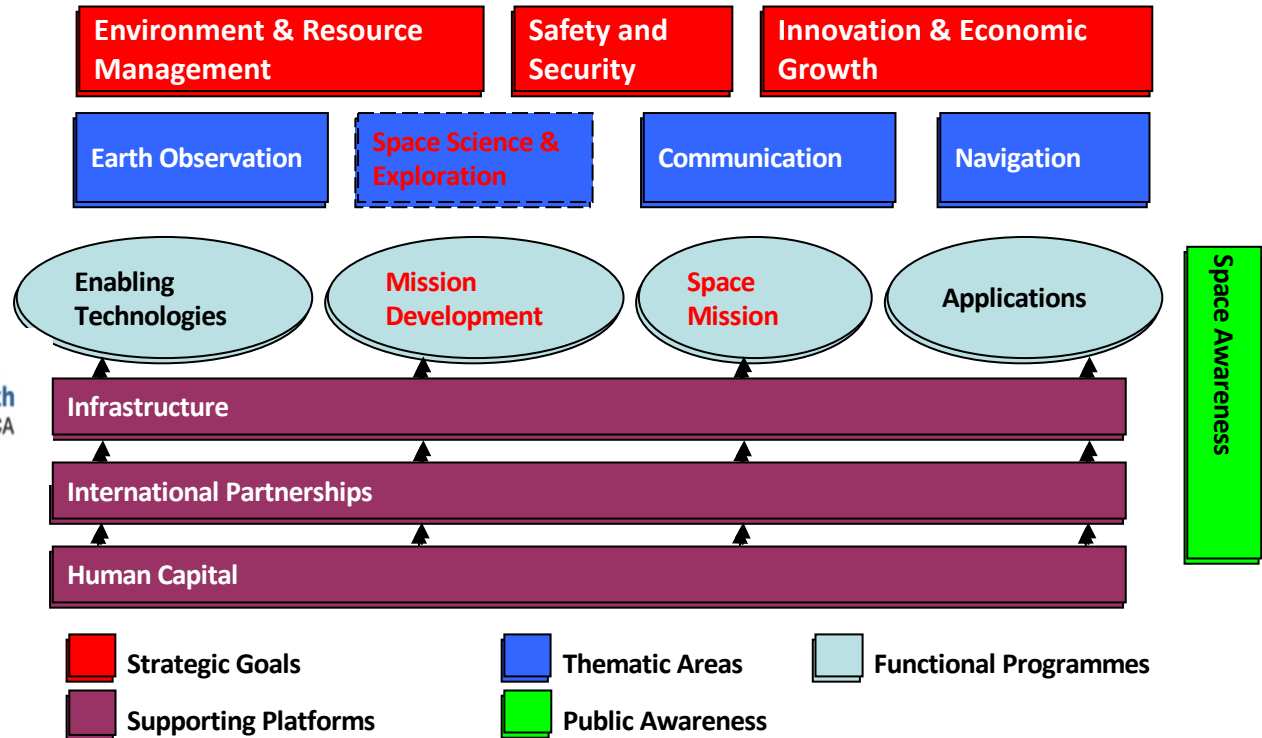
Environment & Resource Management

Safety and Security

Innovation & Economic Growth

Earth Observation

Space Science & Exploration

Communication

Navigation

Enabling Technologies

Mission Development

Space Mission

Applications

Space Awareness

th
SA

Infrastructure

International Partnerships

Human Capital

Strategic Goals

Thematic Areas

Functional Programmes

Supporting Platforms

Public Awareness